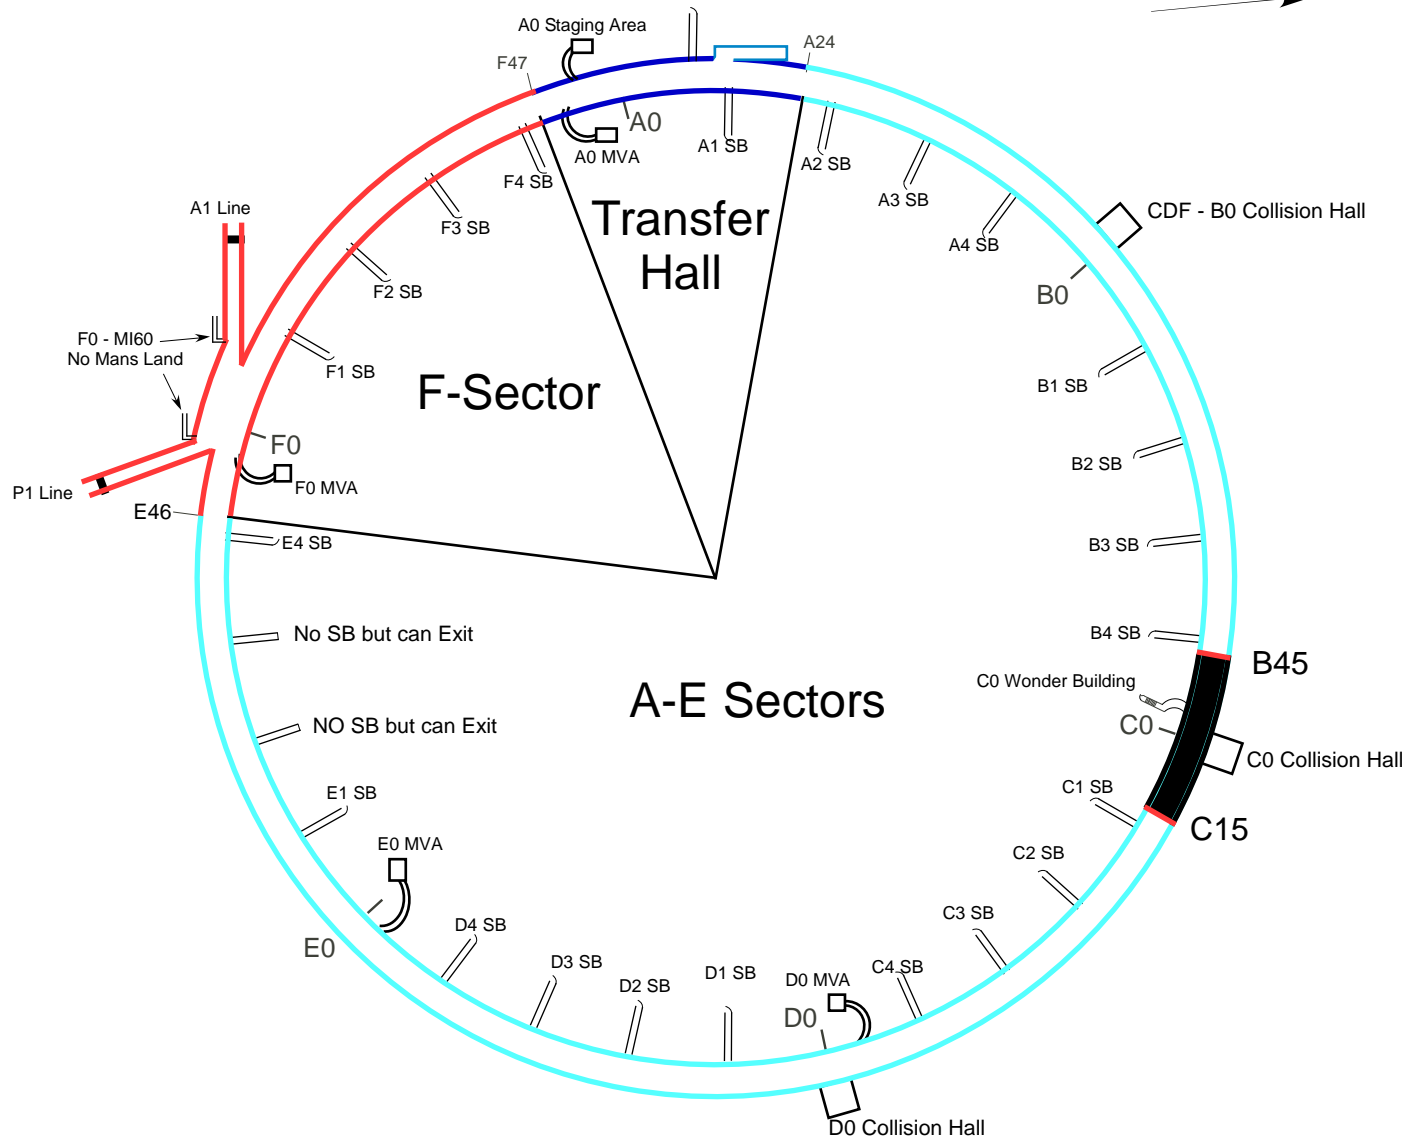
A0 Staging Area

A24

F47

A0

A0 MVA

A1 SB

A2 SB

F4 SB

Transfer Hall

A3 SB

CDF - B0 Collision Hall

A4 SB

A1 Line

F3 SB

B0

F2 SB

F0 - MI60

No Mans Land

F1 SB

F-Sector

B1 SB

F0

B2 SB

F0 MVA

P1 Line

E46

E4 SB

B3 SB

No SB but can Exit

B4 SB

B45

C0 Wonder Building

A-E Sectors

NO SB but can Exit

C0

C0 Collision Hall

C1 SB

E1 SB

C15

E0 MVA

C2 SB

C3 SB

D4 SB

E0

D3 SB

C4 SB

D1 SB

D0 MVA

D2 SB

D0

D0 Collision Hall